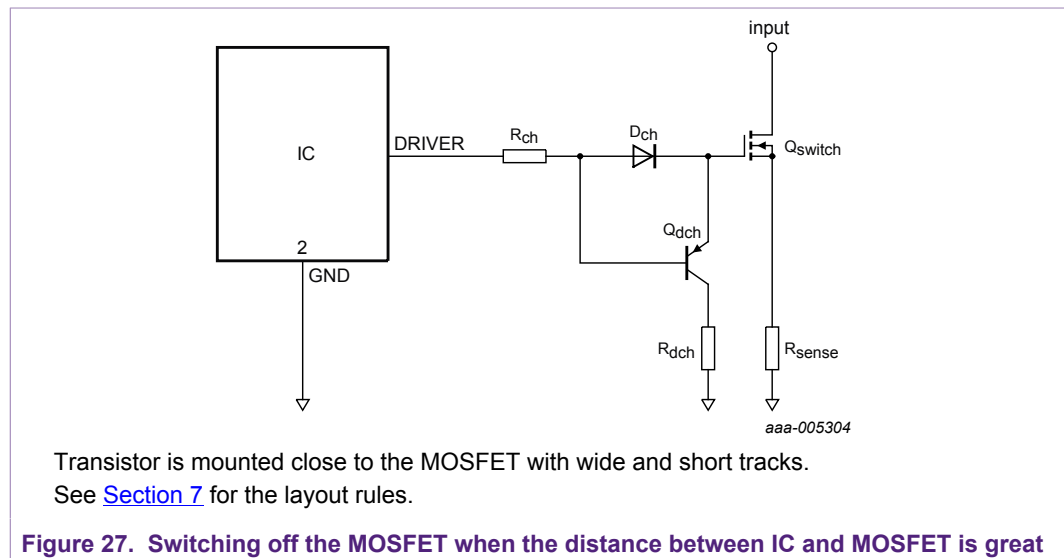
input

IC

DRIVER

$R_{ch}$

$D_{ch}$

$Q_{switch}$

$Q_{dch}$

2

GND

$R_{dch}$

$R_{sense}$

aaa-005304

Transistor is mounted close to the MOSFET with wide and short tracks.
See Section 7 for the layout rules.

Figure 27. Switching off the MOSFET when the distance between IC and MOSFET is great